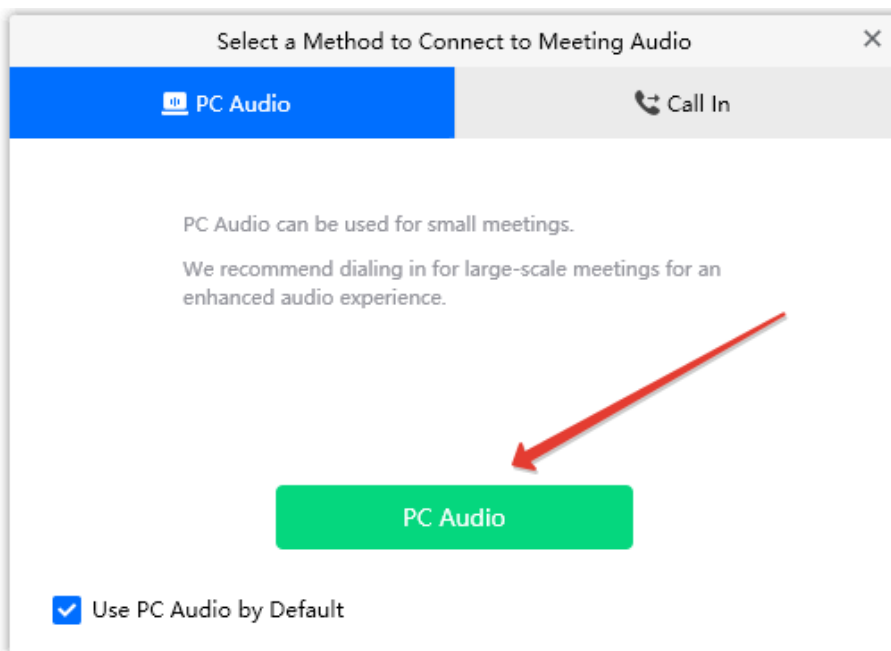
Select a Method to Connect to Meeting Audio

×

PC Audio

Call In

PC Audio can be used for small meetings.

We recommend dialing in for large-scale meetings for an enhanced audio experience.

PC Audio

Use PC Audio by Default